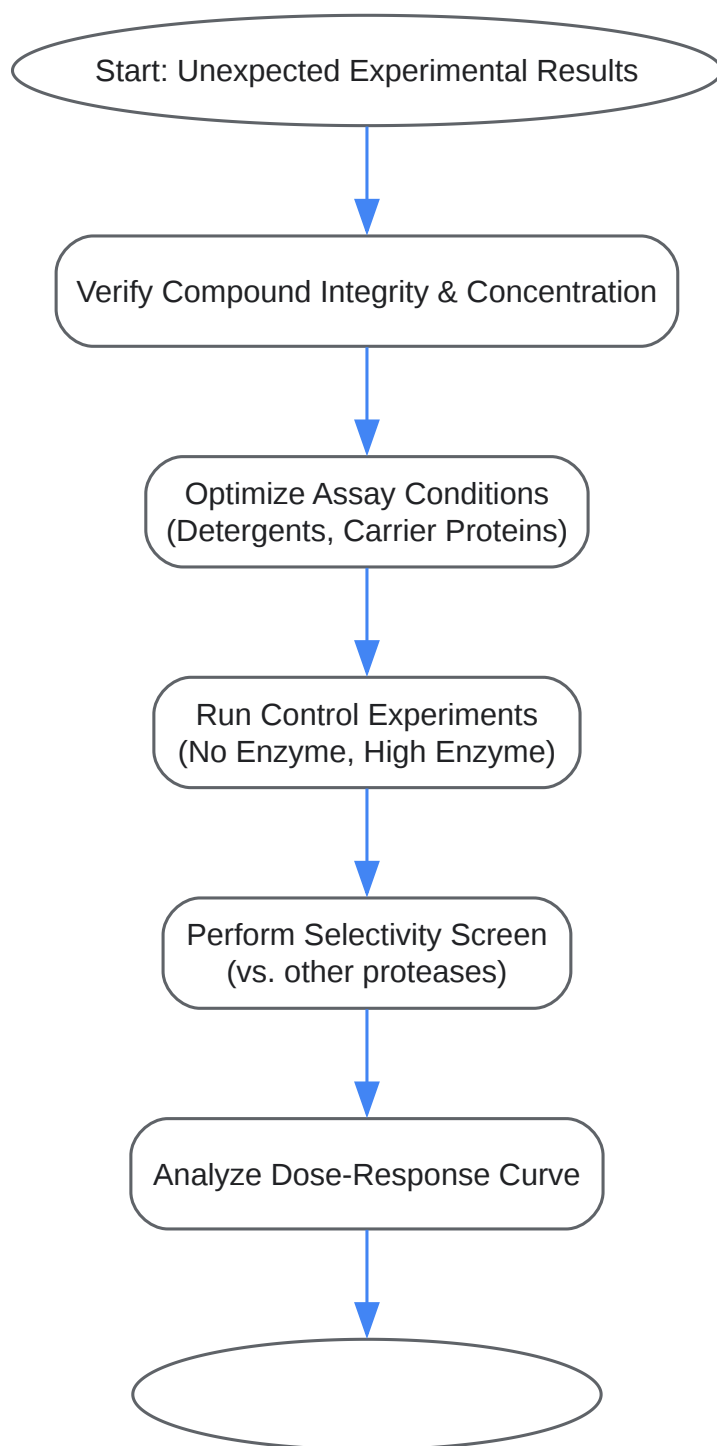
Start: Unexpected Experimental Results

Verify Compound Integrity & Concentration

Optimize Assay Conditions
(Detergents, Carrier Proteins)

Run Control Experiments
(No Enzyme, High Enzyme)

Perform Selectivity Screen
(vs. other proteases)

Analyze Dose-Response Curve